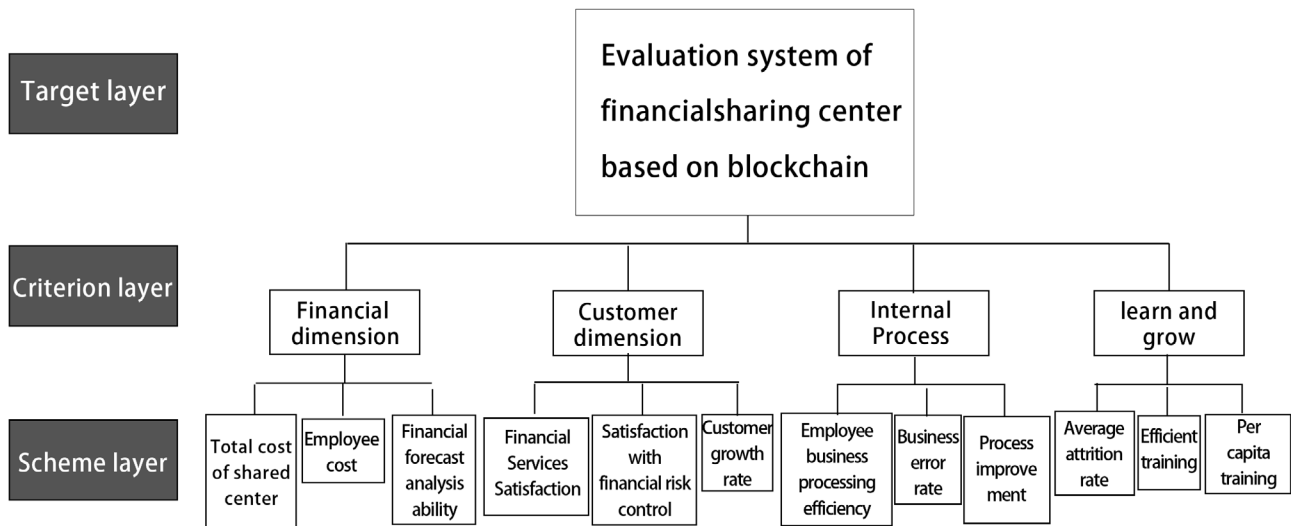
Target layer

Evaluation system of financialsharing center based on blockchain

Criterion layer

Financial dimension

Customer dimension

Internal Process

learn and grow

Scheme layer

Total cost of shared center

Employee cost

Financial forecast analysis ability

Financial Services Satisfaction

Satisfaction with financial risk control

Customer growth rate

Employee business processing efficiency

Business error rate

Process improvement

Average attrition rate

Efficient training

Per capita training